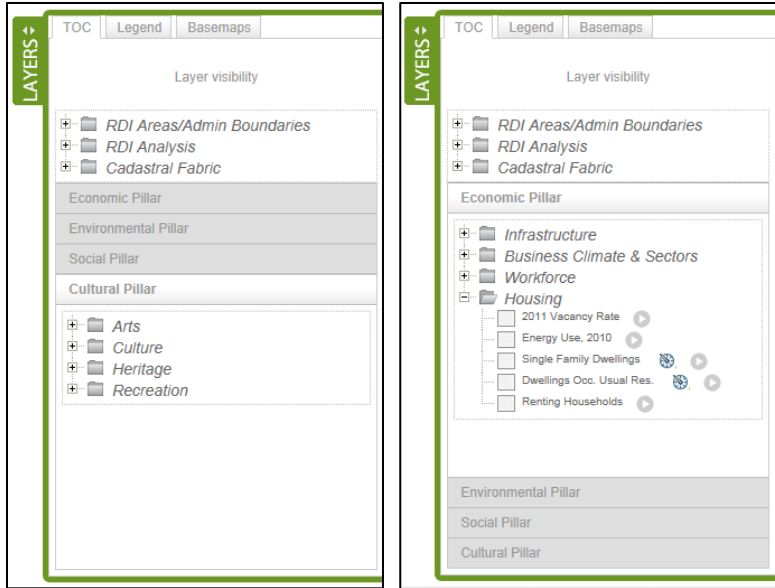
LAYERS

TOC | Legend | Basemaps

Layer visibility

RDI Areas/Admin Boundaries
RDI Analysis
Cadastral Fabric

Economic Pillar

Environmental Pillar

Social Pillar

Cultural Pillar

Arts
Culture
Heritage
Recreation

LAYERS

TOC | Legend | Basemaps

Layer visibility

RDI Areas/Admin Boundaries
RDI Analysis
Cadastral Fabric

Economic Pillar

Infrastructure
Business Climate & Sectors
Workforce
Housing
2011 Vacancy Rate
Energy Use, 2010
Single Family Dwellings
Dwellings Occ. Usual Res.
Renting Households

Environmental Pillar

Social Pillar

Cultural Pillar